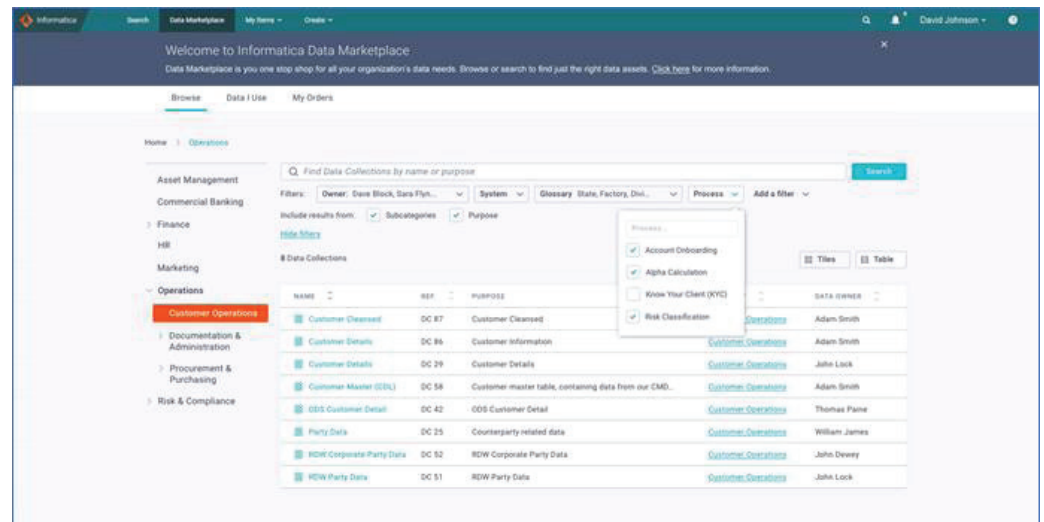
Informatica Search Data Marketplace My Items Create David Johnson

Welcome to Informatica Data Marketplace

Data Marketplace is you one stop shop for all your organization's data needs. Browse or search to find just the right data assets. Click here for more information.

Browse Data I Use My Orders

Home > Operations

Asset Management
Commercial Banking
Finance
HR
Marketing
Operations
Customer Operations
Documentation & Administration
Procurement & Purchasing
Risk & Compliance

Find Data Collections by name or purpose
Search

Filters: Owner: Dave Block, Sara Flyn... System Glossary State, Factory, Divi... Process Add a filter

Include results from: Subcategories Purpose

Hide filters

Process...
Account Onboarding
Alpha Calculation
Know Your Client (KYC)
Risk Classification

8 Data Collections

Tiles Table

| NAME | REF | PURPOSE | | DATA OWNER |
|---|---|---|---|---|
| Customer Cleansed | DC 87 | Customer Cleansed | Customer Operations | Adam Smith |
| Customer Details | DC 86 | Customer Information | Customer Operations | Adam Smith |
| Customer Details | DC 29 | Customer Details | Customer Operations | John Lock |
| Customer Master (CDL) | DC 58 | Customer master table, containing data from our CMD... | Customer Operations | Adam Smith |
| ODS Customer Detail | DC 42 | ODS Customer Detail | Customer Operations | Thomas Paine |
| Party Data | DC 25 | Counterparty related data | Customer Operations | William James |
| RDW Corporate Party Data | DC 52 | RDW Corporate Party Data | Customer Operations | John Dewey |
| RDW Party Data | DC 51 | RDW Party Data | Customer Operations | John Lock |